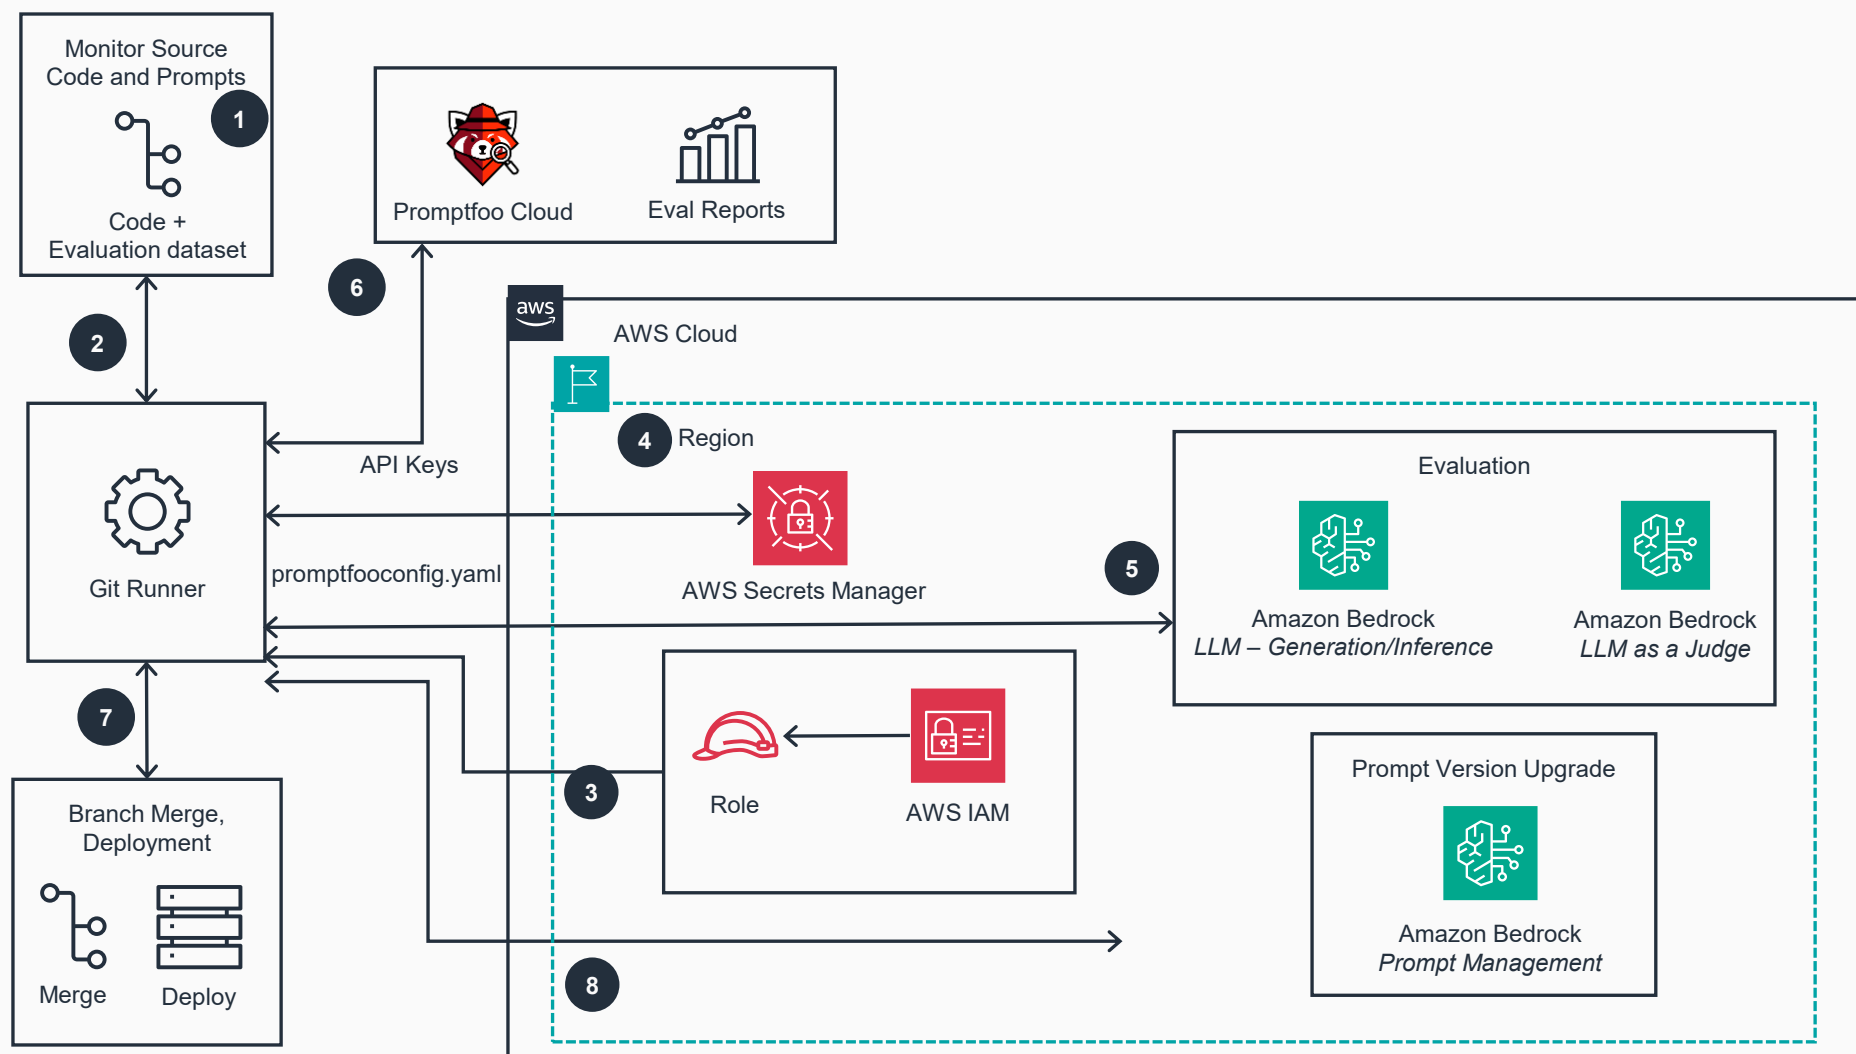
Monitor Source Code and Prompts

1

Code + Evaluation dataset

Promptfoo Cloud

Eval Reports

6

2

aws

AWS Cloud

4 Region

API Keys

Git Runner

promptfooconfig.yaml

AWS Secrets Manager

Evaluation

5

Amazon Bedrock
*LLM – Generation/Inference*

Amazon Bedrock
*LLM as a Judge*

7

Role

AWS IAM

3

Prompt Version Upgrade

Branch Merge, Deployment

Merge

Deploy

Amazon Bedrock
*Prompt Management*

8